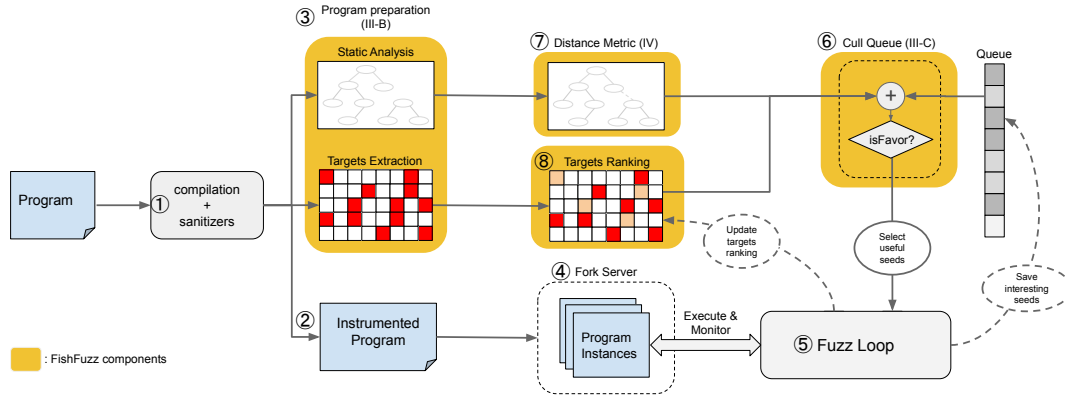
③ Program preparation (III-B)

Static Analysis

Targets Extraction

⑦ Distance Metric (IV)

⑧ Targets Ranking

⑥ Cull Queue (III-C)

+

isFavor?

Queue

Program

① compilation + sanitizers

Update targets ranking

Select useful seeds

Save interesting seeds

④ Fork Server

② Instrumented Program

Program Instances

Execute & Monitor

⑤ Fuzz Loop

: FishFuzz components